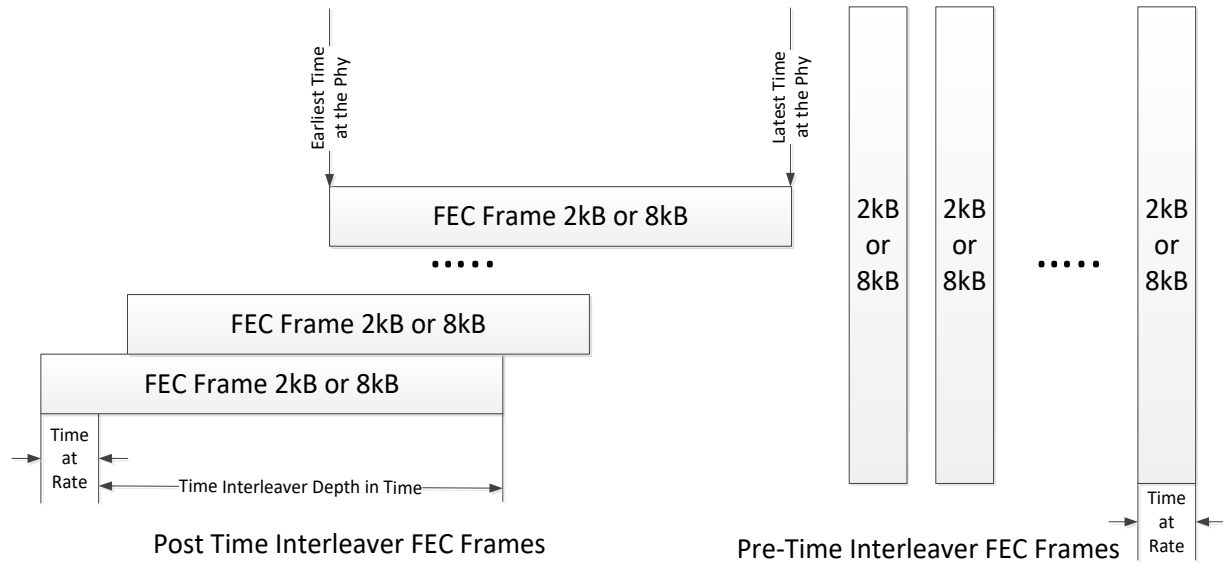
Earliest Time at the Phy

Latest Time at the Phy

FEC Frame 2kB or 8kB

.....

FEC Frame 2kB or 8kB

FEC Frame 2kB or 8kB

Time at Rate

Time Interleaver Depth in Time

Post Time Interleaver FEC Frames

2kB or 8kB

2kB or 8kB

.....

2kB or 8kB

Time at Rate

Pre-Time Interleaver FEC Frames